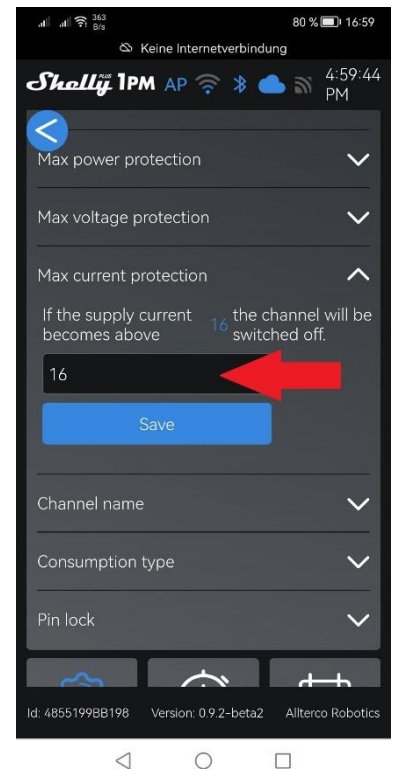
363 B/s 80 % 16:59
Keine Internetverbindung
Shelly PLUS 1PM AP 4:59:44 PM
Max power protection
Max voltage protection
Max current protection
If the supply current becomes above 16 the channel will be switched off.
16
Save
Channel name
Consumption type
Pin lock
Id: 4855199BB198 Version: 0.9.2-beta2 Allterco Robotics